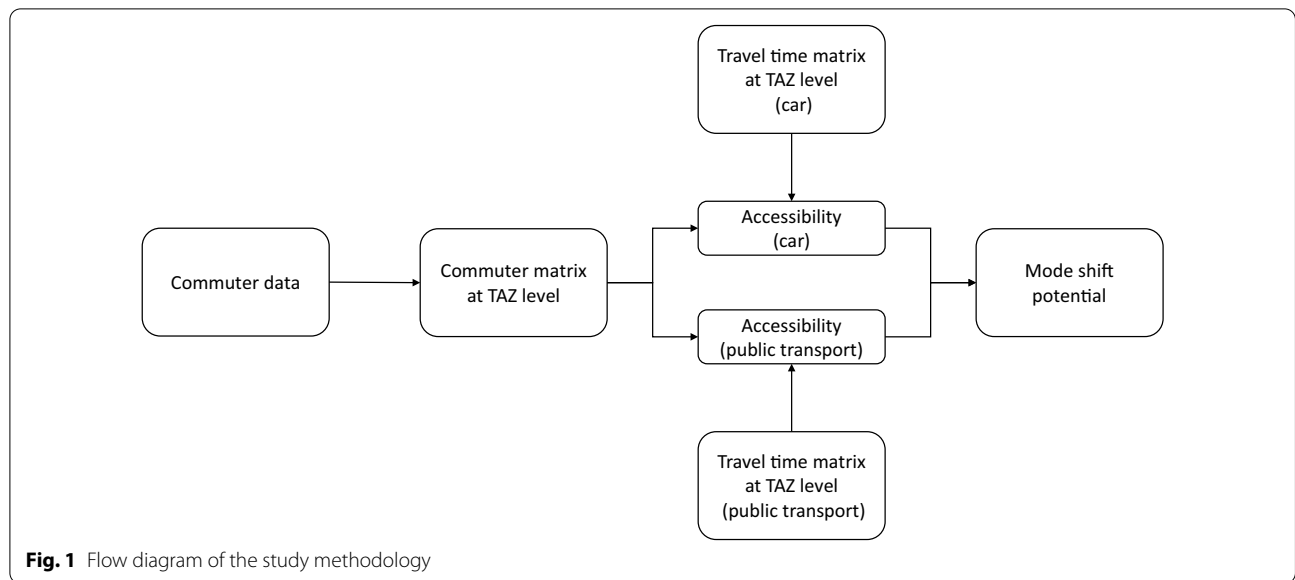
Travel time matrix at TAZ level (car)

Commuter data

Commuter matrix at TAZ level

Accessibility (car)

Accessibility (public transport)

Mode shift potential

Travel time matrix at TAZ level (public transport)

**Fig. 1** Flow diagram of the study methodology